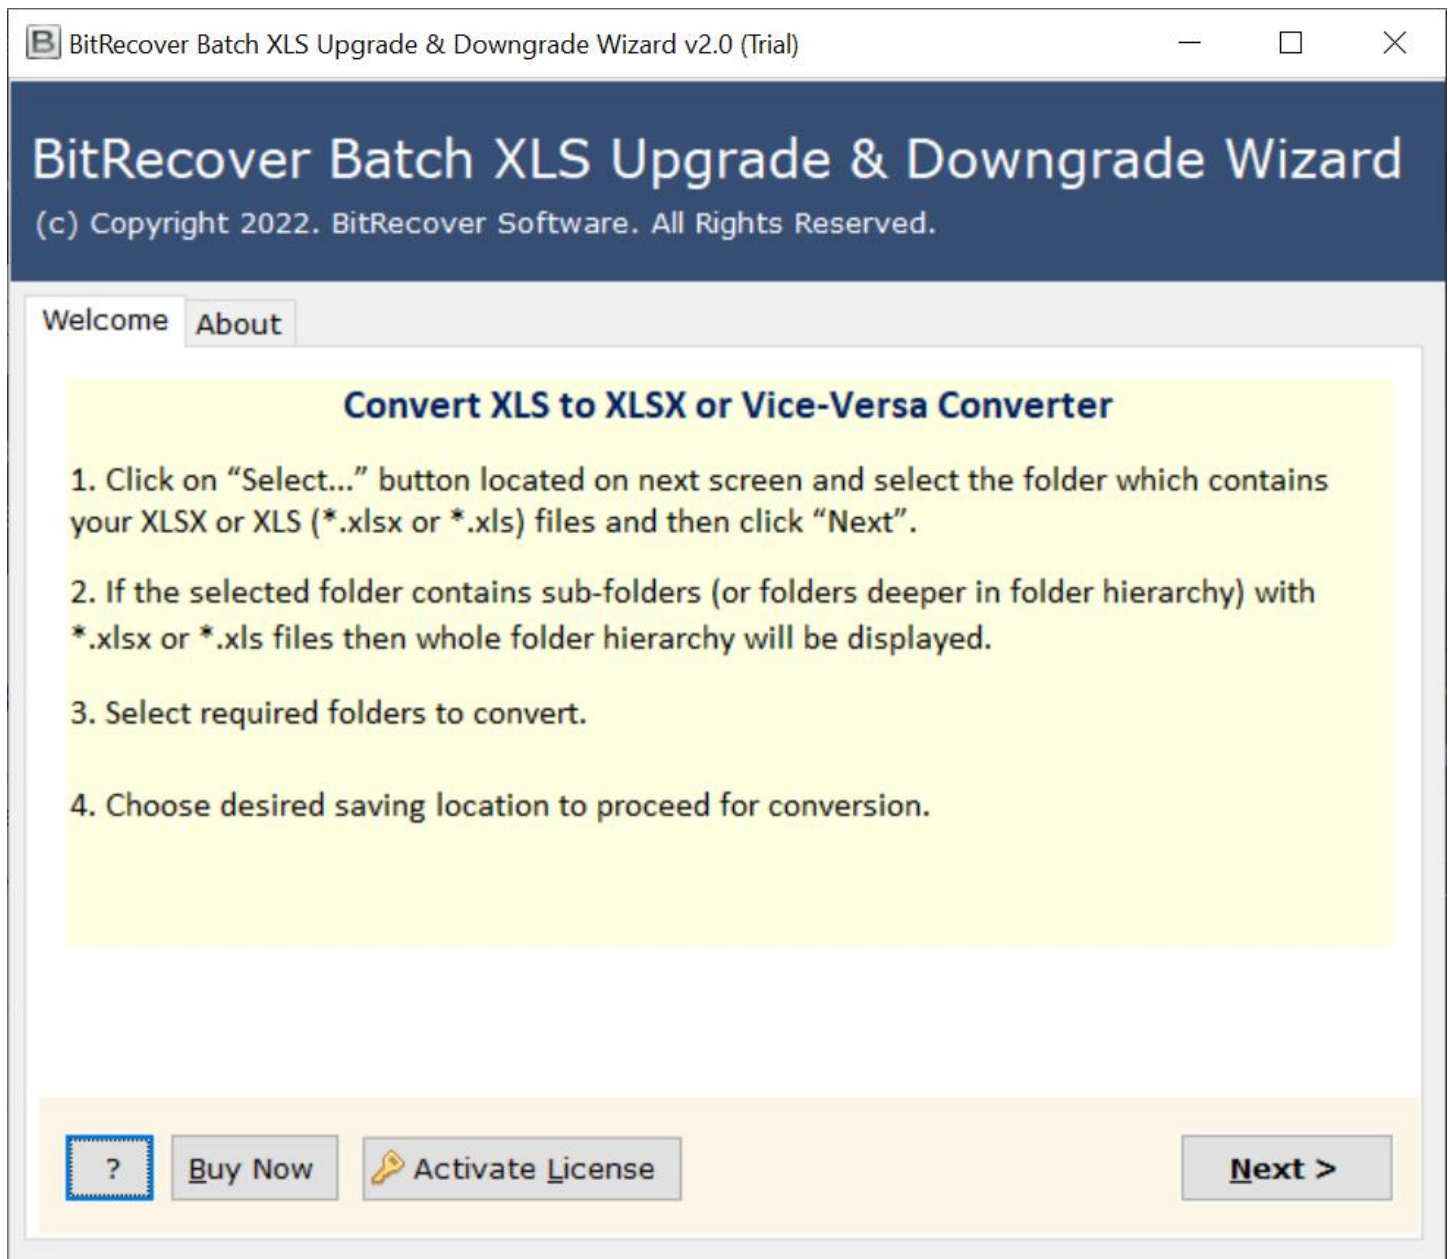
B BitRecover Batch XLS Upgrade & Downgrade Wizard v2.0 (Trial)

BitRecover Batch XLS Upgrade & Downgrade Wizard

(c) Copyright 2022. BitRecover Software. All Rights Reserved.

Welcome About

Convert XLS to XLSX or Vice-Versa Converter

1. Click on “Select...” button located on next screen and select the folder which contains your XLSX or XLS (*.xlsx or *.xls) files and then click “Next”.

2. If the selected folder contains sub-folders (or folders deeper in folder hierarchy) with *.xlsx or *.xls files then whole folder hierarchy will be displayed.

3. Select required folders to convert.

4. Choose desired saving location to proceed for conversion.

? Buy Now Activate License Next >